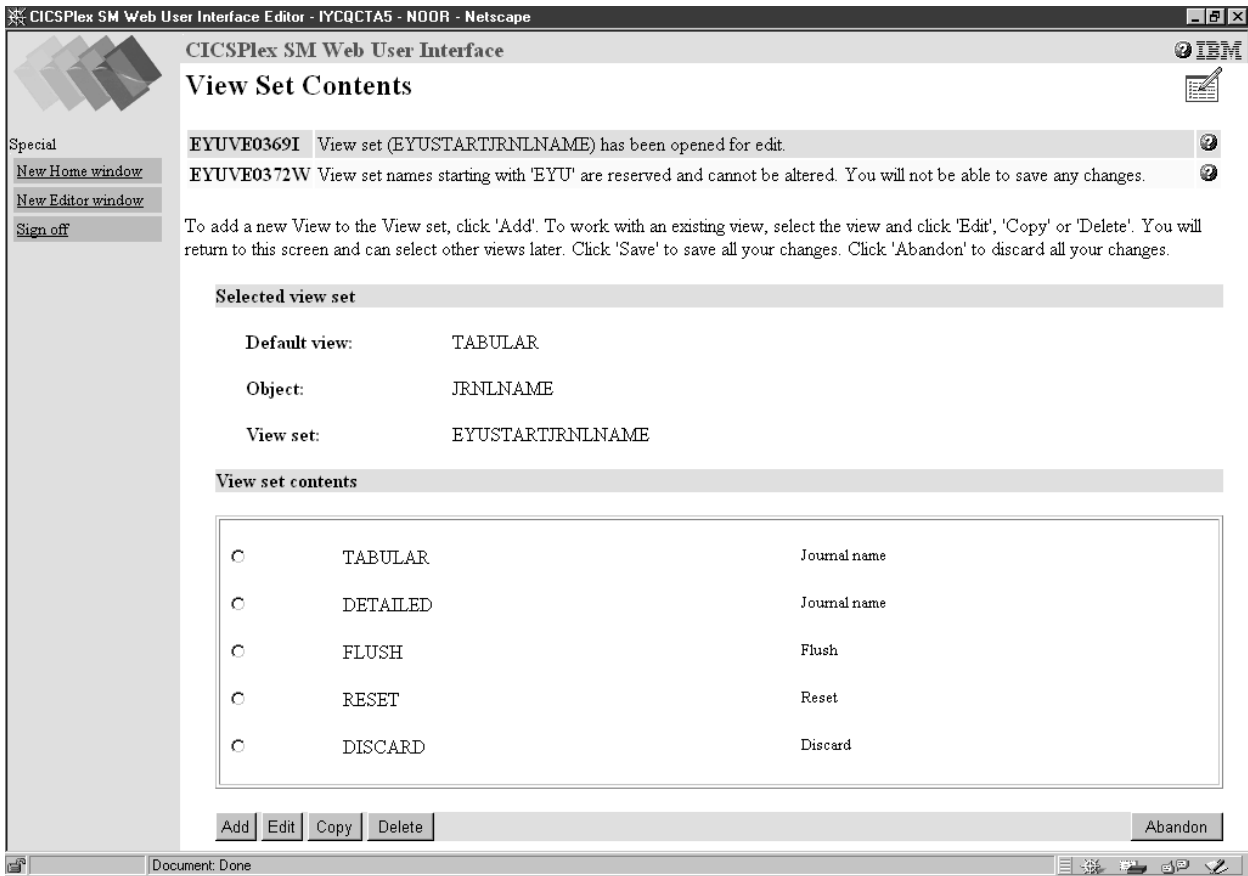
CICSPlex SM Web User Interface Editor - IYCQCTA5 - NOOR - Netscape

CICSPlex SM Web User Interface

IBM

View Set Contents

Special

New Home window

New Editor window

Sign off

EYUVE0369I View set (EYUSTARTJRNLNAME) has been opened for edit.

EYUVE0372W View set names starting with 'EYU' are reserved and cannot be altered. You will not be able to save any changes.

To add a new View to the View set, click 'Add'. To work with an existing view, select the view and click 'Edit', 'Copy' or 'Delete'. You will return to this screen and can select other views later. Click 'Save' to save all your changes. Click 'Abandon' to discard all your changes.

Selected view set

Default view: TABULAR

Object: JRNLNAME

View set: EYUSTARTJRNLNAME

View set contents

| | | |
|---|---|---|
| ○ | TABULAR | Journal name |
| ○ | DETAILED | Journal name |
| ○ | FLUSH | Flush |
| ○ | RESET | Reset |
| ○ | DISCARD | Discard |

Add Edit Copy Delete

Abandon

Document: Done